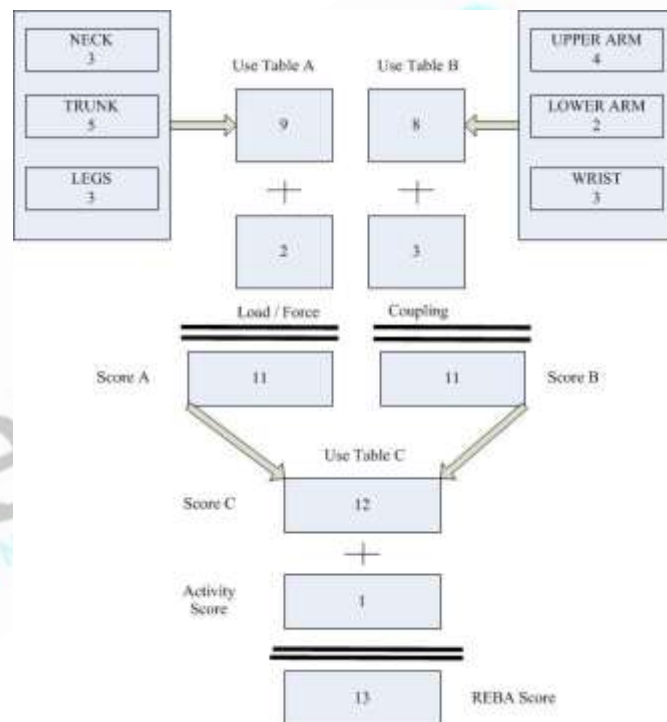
NECK
3

TRUNK
5

LEGS
3

Use Table A

9

+

2

Load / Force

Use Table B

8

+

3

Coupling

UPPER ARM
4

LOWER ARM
2

WRIST
3

Score A

11

11

Score B

Use Table C

Score C

12

+

Activity Score

1

13

REBA Score